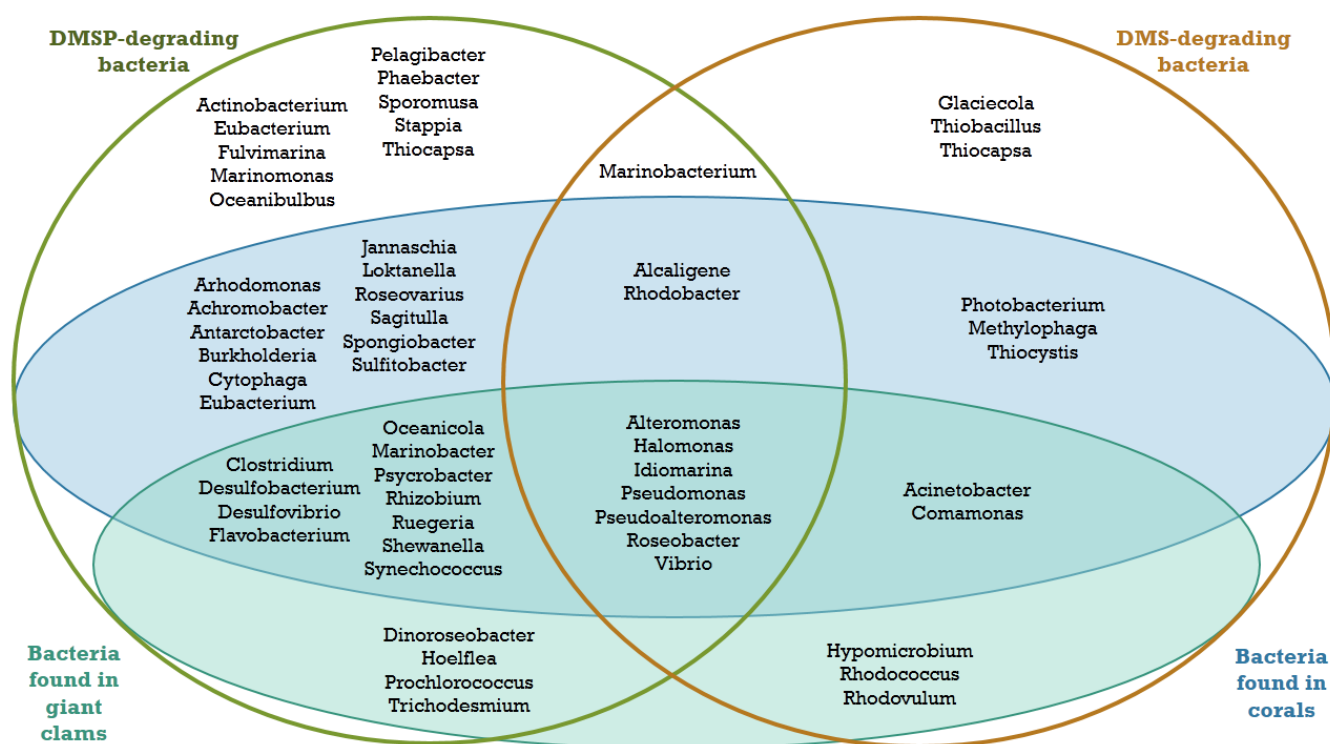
DMSP-degrading bacteria

DMS-degrading bacteria

Pelagibacter
Phaebacter
Sporomusa
Stappia
Thiocapsa

Actinobacterium
Eubacterium
Fulvimarina
Marinomonas
Oceanibulbus

Glaciecola
Thiobacillus
Thiocapsa

Marinobacterium

Jannaschia
Loktanella
Roseovarius
Sagitulla
Spongiobacter
Sulfitobacter

Arhodomonas
Achromobacter
Antarctobacter
Burkholderia
Cytophaga
Eubacterium

Alcaligene
Rhodobacter

Photobacterium
Methylophaga
Thiocystis

Clostridium
Desulfobacterium
Desulfovibrio
Flavobacterium

Oceanicola
Marinobacter
Psycrobacter
Rhizobium
Ruegeria
Shewanella
Synechococcus

Alteromonas
Halomonas
Idiomarina
Pseudomonas
Pseudoalteromonas
Roseobacter
Vibrio

Acinetobacter
Comamonas

Dinoroseobacter
Hoelflea
Prochlorococcus
Trichodesmium

Hypomicrobium
Rhodococcus
Rhodovulum

Bacteria found in giant clams

Bacteria found in corals